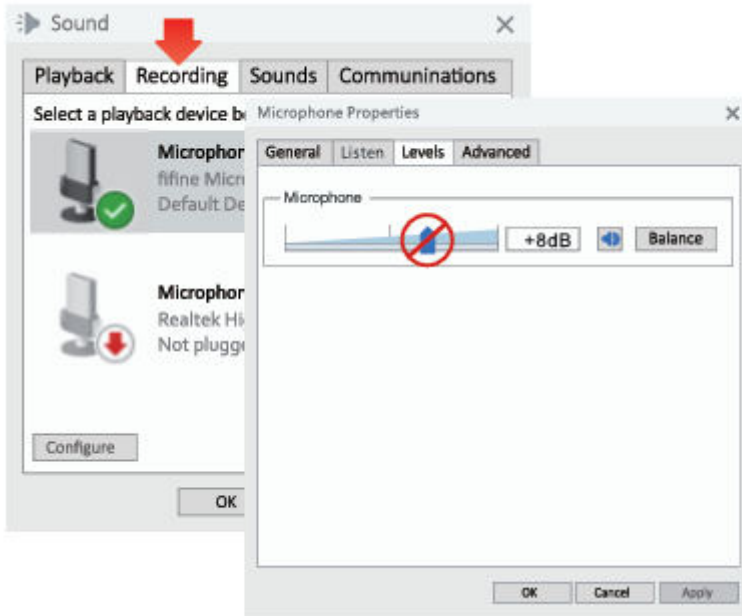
Sound
Playback Recording Sounds Communinations
Select a playback device b
Micropho
fifine Micr
Default De
Micropho
Realtek Hi
Not plugg
Configure
OK
Microphone Properties
General Listen Levels Advanced
Microphone
+8dB
Balance
OK Cancel Apply